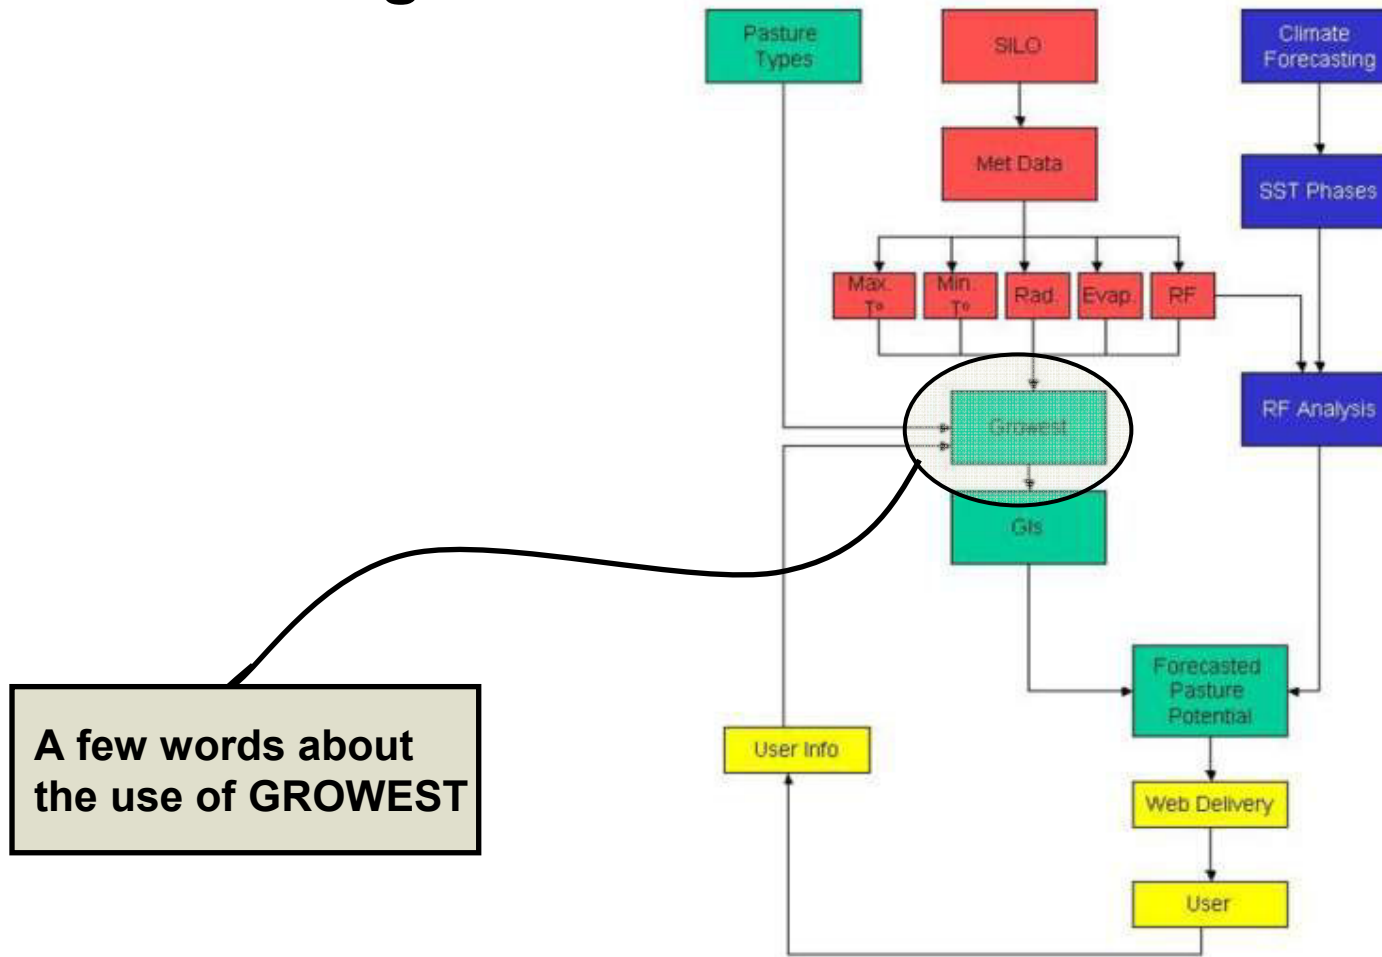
Pasture Types

SILO

Climate Forecasting

Met Data

SST Phases

Max. T°

Min. T°

Rad.

Evap.

RF

RF Analysis

Growest

GIs

Forecasted Pasture Potential

User Info

Web Delivery

User

A few words about the use of GROWEST